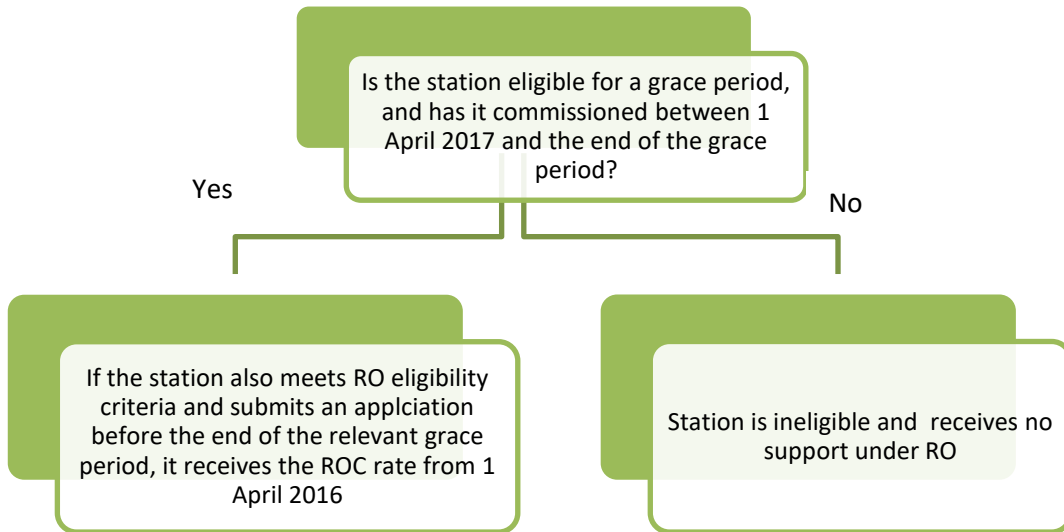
Is the station eligible for a grace period, and has it commissioned between 1 April 2017 and the end of the grace period?

Yes

No

If the station also meets RO eligibility criteria and submits an applciation before the end of the relevant grace period, it receives the ROC rate from 1 April 2016

Station is ineligible and receives no support under RO